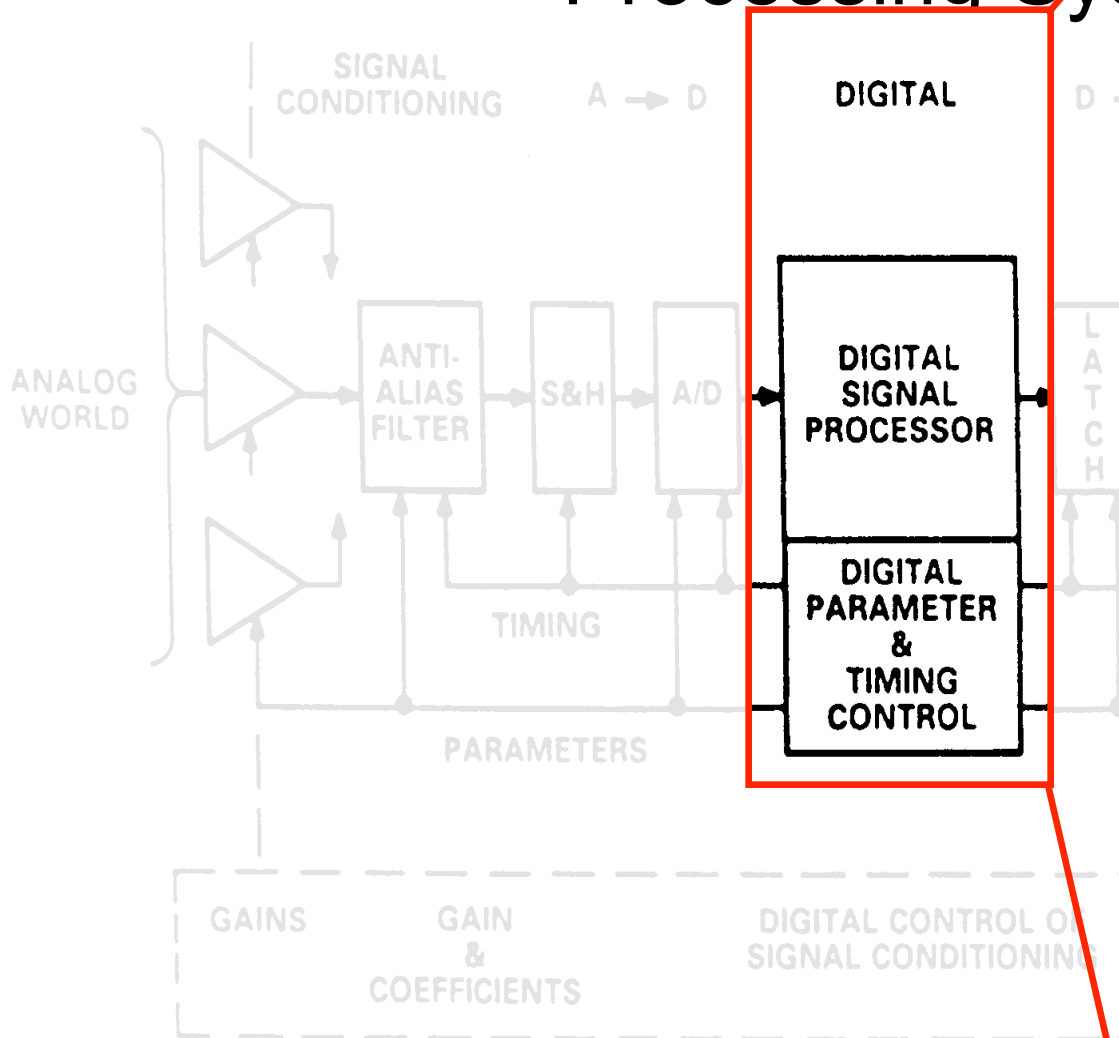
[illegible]

SIGNAL CONDITIONING

A → D

DIGITAL

D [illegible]

ANALOG WORLD

ANTI-ALIAS FILTER

S&H

A/D

DIGITAL SIGNAL PROCESSOR

L A T C H

DIGITAL PARAMETER & TIMING CONTROL

TIMING

PARAMETERS

GAINS

GAIN & COEFFICIENTS

DIGITAL CONTROL OF SIGNAL CONDITIONING